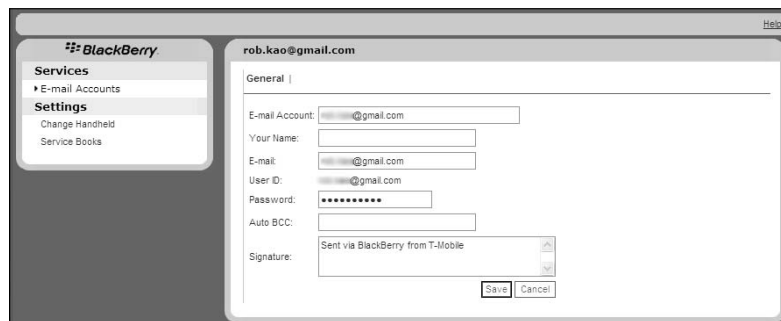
Help

BlackBerry

Services
E-mail Accounts
Settings
Change Handheld
Service Books

rob.kao@gmail.com

General |

E-mail Account: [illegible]@gmail.com
Your Name:
E-mail: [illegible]@gmail.com
User ID: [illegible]@gmail.com
Password: ••••••••••
Auto BCC:
Signature: Sent via BlackBerry from T-Mobile

Save Cancel